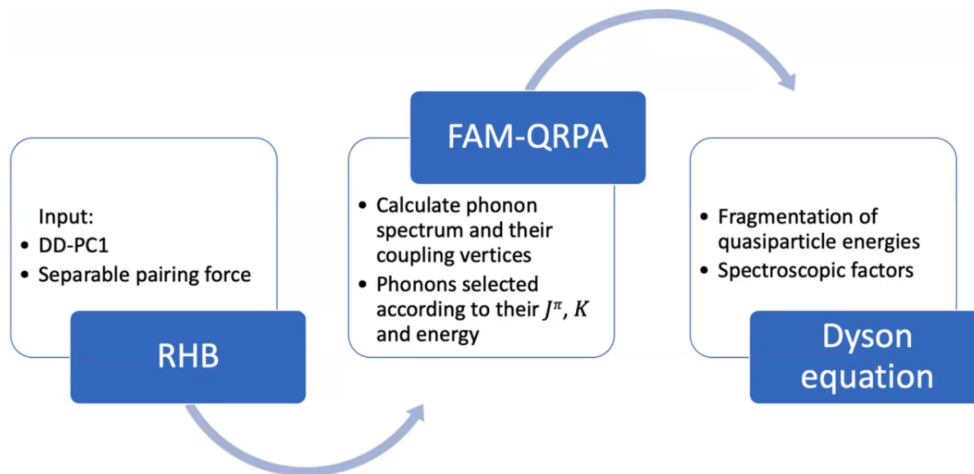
Input:
• DD-PC1
• Separable pairing force

RHB

FAM-QRPA

• Calculate phonon spectrum and their coupling vertices
• Phonons selected according to their $J^{\pi}$, $K$ and energy

• Fragmentation of quasiparticle energies
• Spectroscopic factors

Dyson equation